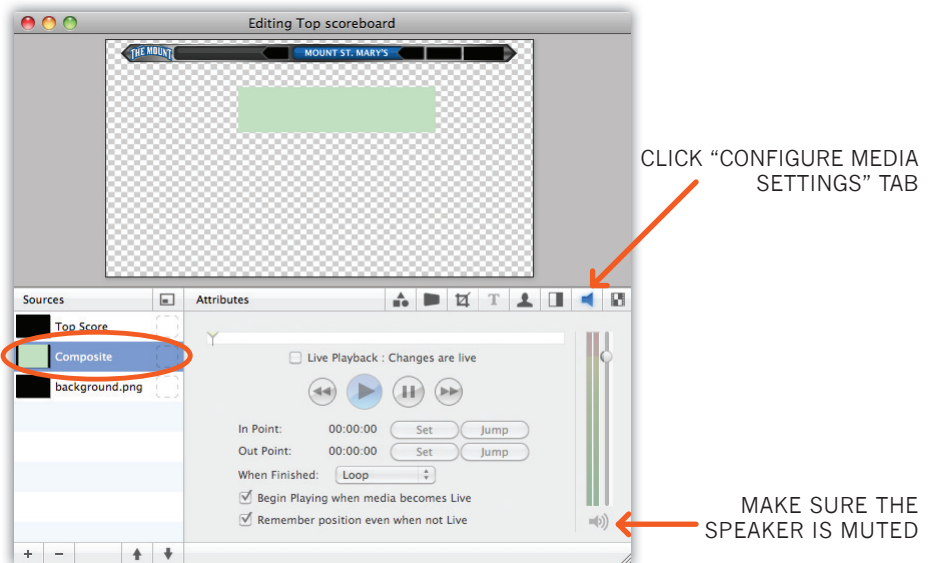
Editing Top scoreboard

THE MOUNT

MOUNT ST. MARY'S

CLICK "CONFIGURE MEDIA SETTINGS" TAB

Sources

Attributes

Top Score

Composite

background.png

Live Playback : Changes are live

In Point: 00:00:00 Set Jump

Out Point: 00:00:00 Set Jump

When Finished: Loop

Begin Playing when media becomes Live

Remember position even when not Live

MAKE SURE THE SPEAKER IS MUTED

+ −